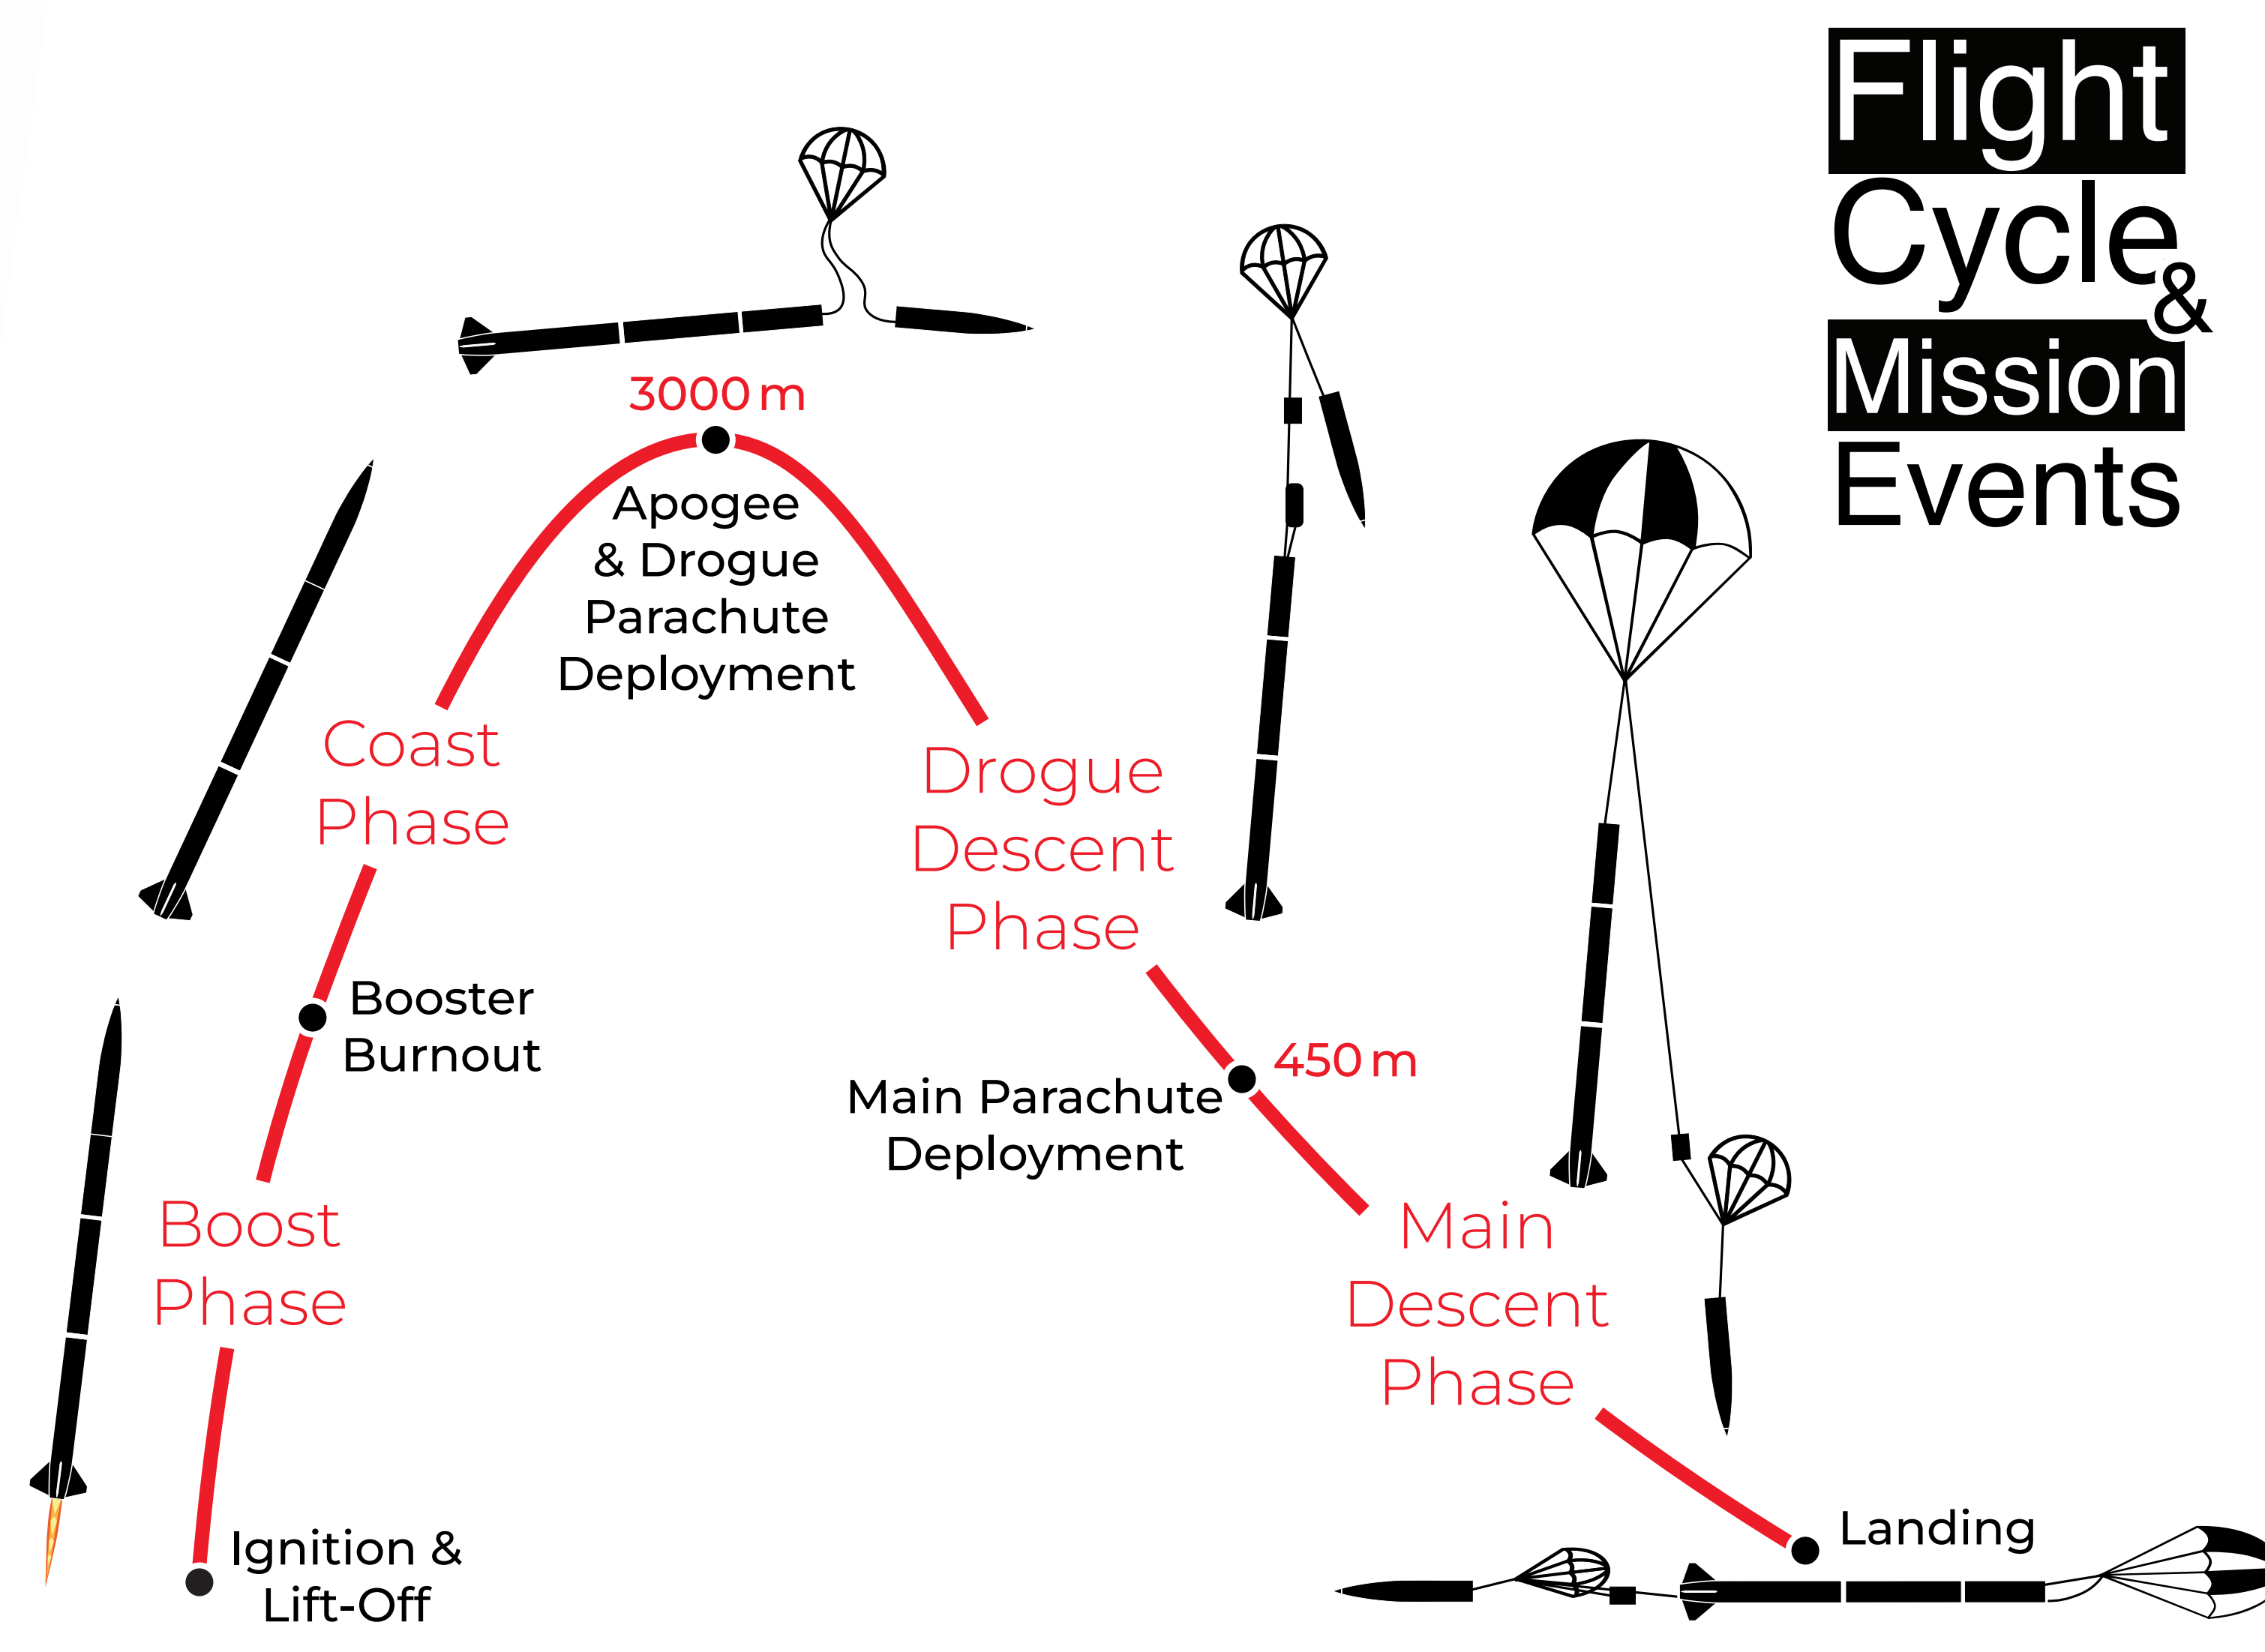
Flight Cycle & Mission Events

3000 m

Apogee & Drogue Parachute Deployment

Coast Phase

Drogue Descent Phase

Booster Burnout

450 m

Main Parachute Deployment

Boost Phase

Main Descent Phase

Ignition & Lift-Off

Landing